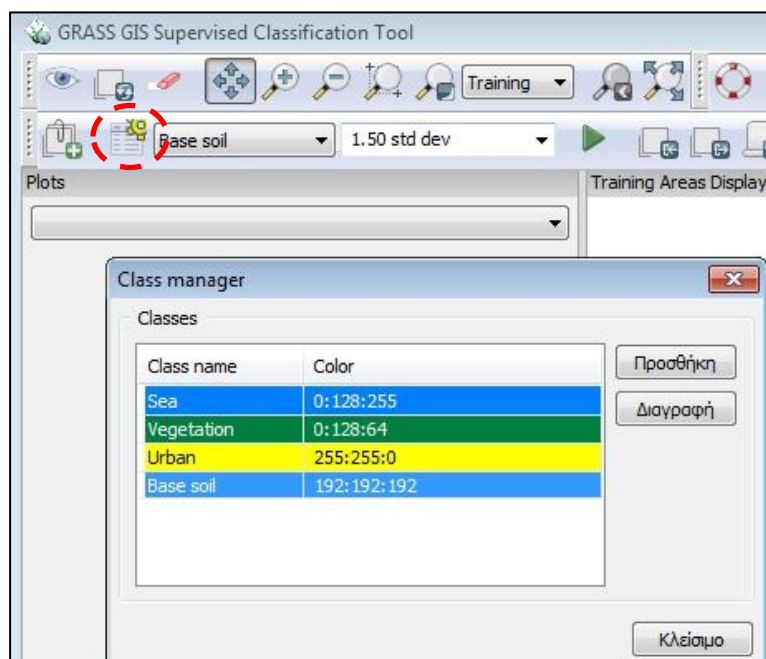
GRASS GIS Supervised Classification Tool

Training

Base soil

1.50 std dev

Plots

Training Areas Display

Class manager

Classes

| Class name | Color |
|---|---|
| Sea | 0:128:255 |
| Vegetation | 0:128:64 |
| Urban | 255:255:0 |
| Base soil | 192:192:192 |

Προσθήκη

Διαγραφή

Κλείσιμο